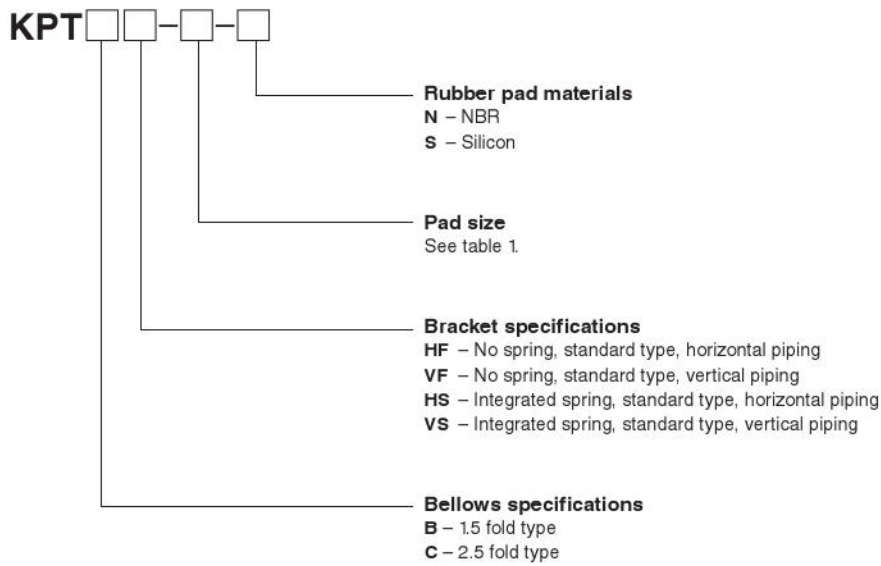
KPT□□-□-□

**Rubber pad materials**
**N** – NBR
**S** – Silicon

**Pad size**
See table 1.

**Bracket specifications**
**HF** – No spring, standard type, horizontal piping
**VF** – No spring, standard type, vertical piping
**HS** – Integrated spring, standard type, horizontal piping
**VS** – Integrated spring, standard type, vertical piping

**Bellows specifications**
**B** – 1.5 fold type
**C** – 2.5 fold type